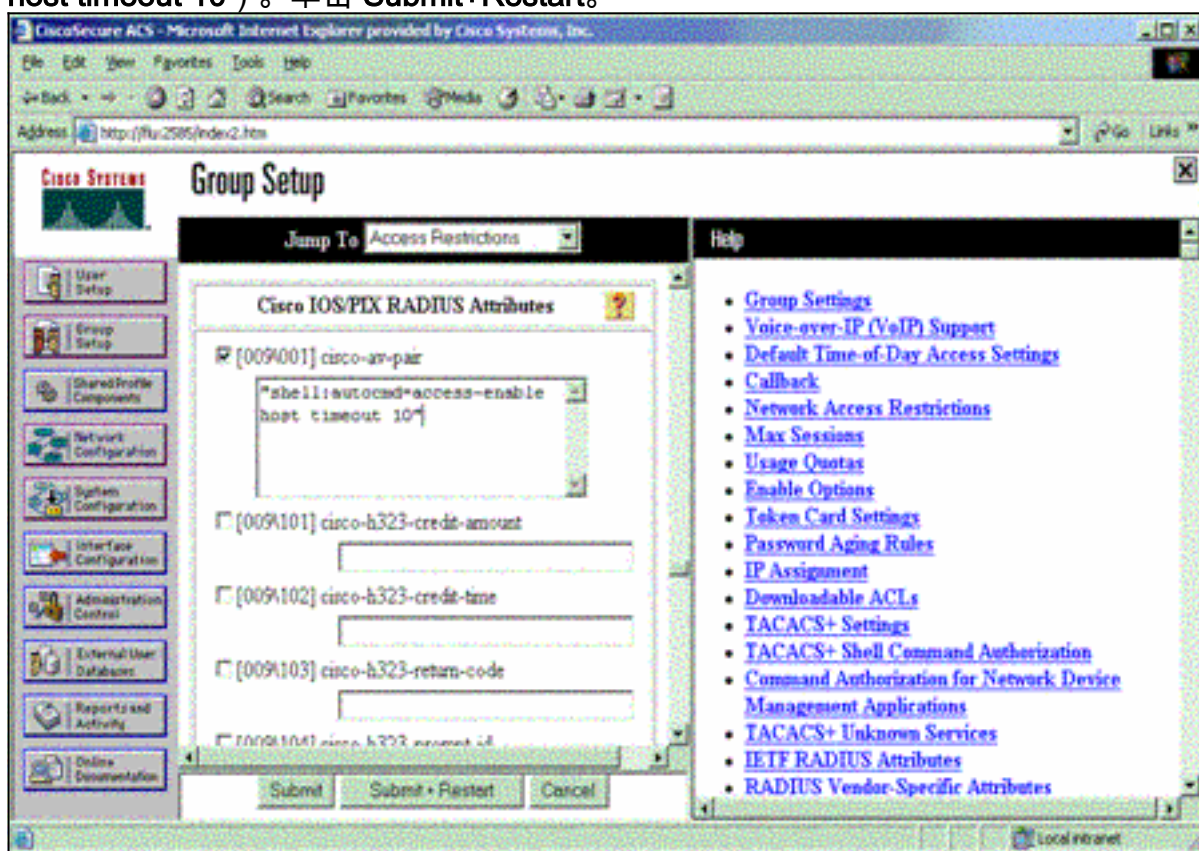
host timeout 10"）。单击 Submit+Restart。

CiscoSecure ACS - Microsoft Internet Explorer provided by Cisco Systems, Inc.

File Edit View Favorites Tools Help

Back Search Favorites Media

Address http://flu:2585/index2.htm Go Links

Cisco Systems

Group Setup

Jump To Access Restrictions

User Setup

Group Setup

Shared Profile Components

Network Configuration

System Configuration

Interface Configuration

Administration Control

External User Databases

Reports and Activity

Online Documentation

Cisco IOS/PIX RADIUS Attributes

☑ [009\001] cisco-av-pair

"shell:autocmd=access-enable host timeout 10"

☐ [009\101] cisco-h323-credit-amount

☐ [009\102] cisco-h323-credit-time

☐ [009\103] cisco-h323-return-code

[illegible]

Submit Submit + Restart Cancel

Help

- Group Settings
- Voice-over-IP (VoIP) Support
- Default Time-of-Day Access Settings
- Callback
- Network Access Restrictions
- Max Sessions
- Usage Quotas
- Enable Options
- Token Card Settings
- Password Aging Rules
- IP Assignment
- Downloadable ACLs
- TACACS+ Settings
- TACACS+ Shell Command Authorization
- Command Authorization for Network Device Management Applications
- TACACS+ Unknown Services
- IETF RADIUS Attributes
- RADIUS Vendor-Specific Attributes

Local intranet